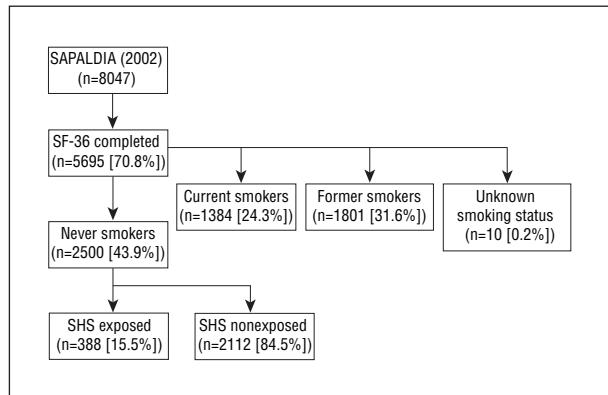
SAPALDIA (2002)
(n=8047)

SF-36 completed
(n=5695 [70.8%])

Current smokers
(n=1384 [24.3%])

Former smokers
(n=1801 [31.6%])

Unknown smoking status
(n=10 [0.2%])

Never smokers
(n=2500 [43.9%])

SHS exposed
(n=388 [15.5%])

SHS nonexposed
(n=2112 [84.5%])